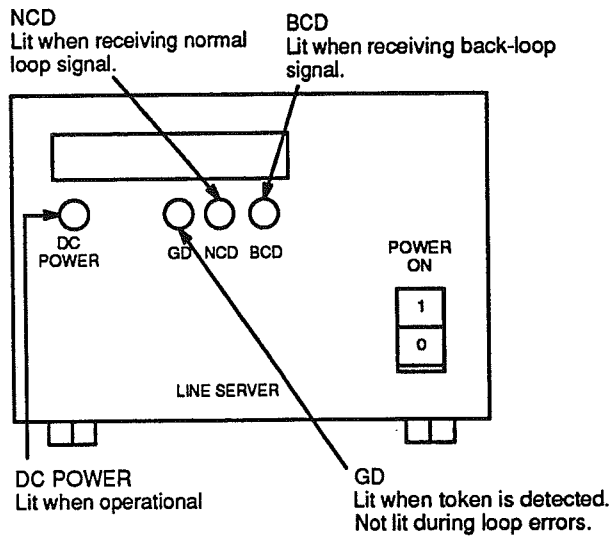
NCD
Lit when receiving normal loop signal.

BCD
Lit when receiving back-loop signal.

DC POWER

GD

NCD

BCD

POWER ON

1

0

LINE SERVER

DC POWER
Lit when operational

GD
Lit when token is detected. Not lit during loop errors.